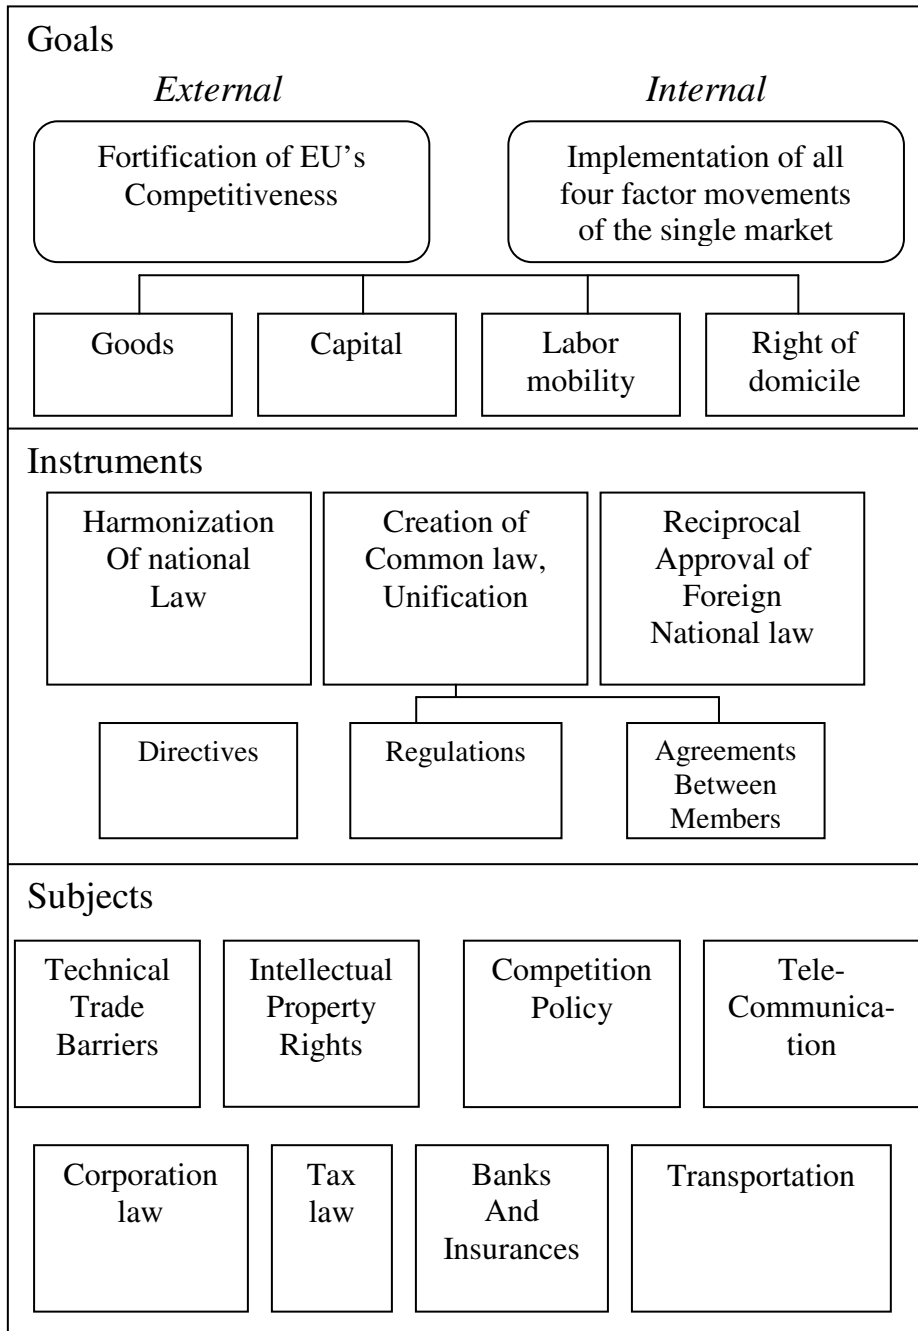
Goals

*External*

*Internal*

Fortification of EU's Competitiveness

Implementation of all four factor movements of the single market

Goods

Capital

Labor mobility

Right of domicile

Instruments

Harmonization Of national Law

Creation of Common law, Unification

Reciprocal Approval of Foreign National law

Directives

Regulations

Agreements Between Members

Subjects

Technical Trade Barriers

Intellectual Property Rights

Competition Policy

Tele-Communication

Corporation law

Tax law

Banks And Insurances

Transportation